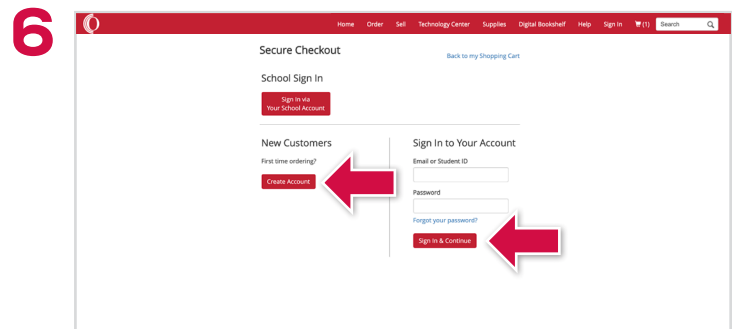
6

Home Order Sell Technology Center Supplies Digital Bookshelf Help Sign In (1) Search

Secure Checkout

Back to my Shopping Cart

School Sign In

Sign In via Your School Account

New Customers

First time ordering?

Create Account

Sign In to Your Account

Email or Student ID

Password

Forgot your password?

Sign In & Continue